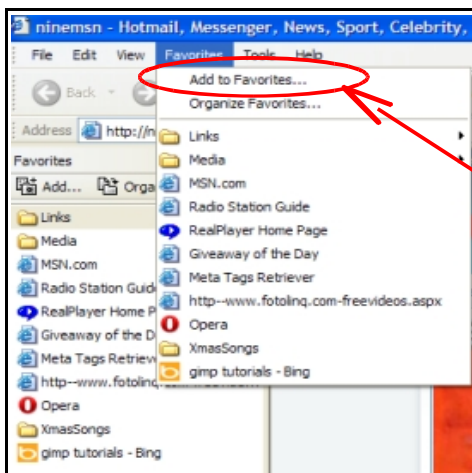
ninemsn - Hotmail, Messenger, News, Sport, Celebrity,

File Edit View Favorites Tools Help

Back

Address http://n

Favorites

Add... Orga

Links
Media
MSN.com
Radio Station Guide
RealPlayer Home P
Giveaway of the D
Meta Tags Retriev
http--www.fotolinq
Opera
XmasSongs
gimp tutorials - Bing

Add to Favorites...
Organize Favorites...
Links
Media
MSN.com
Radio Station Guide
RealPlayer Home Page
Giveaway of the Day
Meta Tags Retriever
http--www.fotolinq.com-freevideos.aspx
Opera
XmasSongs
gimp tutorials - Bing